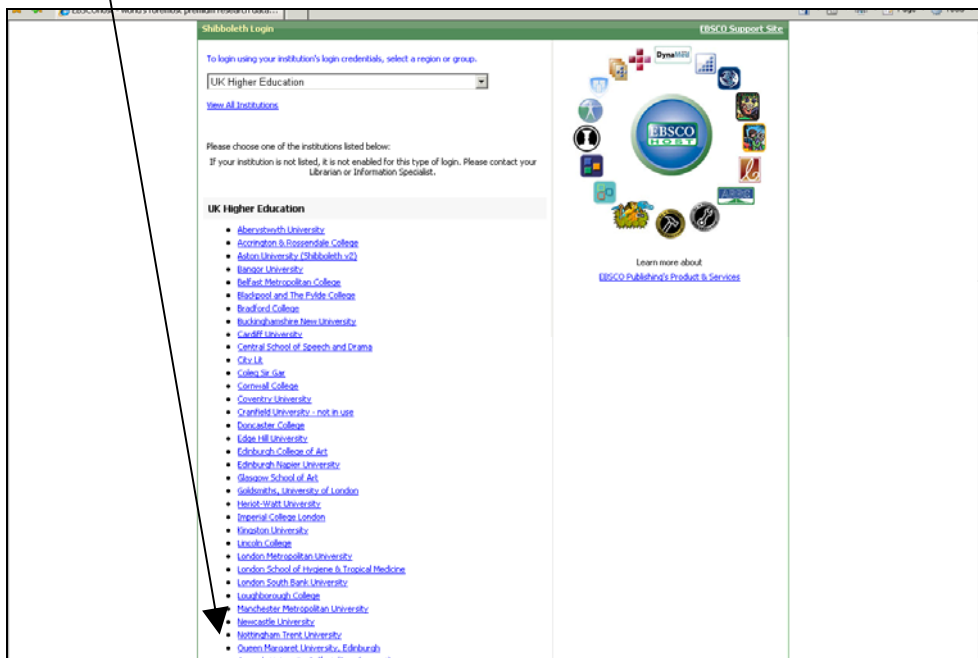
EBSCOhost - World's foremost premium research data...

Shibboleth Login

EBSCO Support Site

To login using your institution's login credentials, select a region or group.

UK Higher Education

View All Institutions

Please choose one of the institutions listed below:

If your institution is not listed, it is not enabled for this type of login. Please contact your Librarian or Information Specialist.

UK Higher Education

- Aberystwyth University
- Accrington & Rossendale College
- Aston University (Shibboleth v2)
- Bangor University
- Belfast Metropolitan College
- Blackpool and The Fylde College
- Bradford College
- Buckinghamshire New University
- Cardiff University
- Central School of Speech and Drama
- City Lit
- Coleg Sir Gar
- Cornwall College
- Coventry University
- Cranfield University - not in use
- Doncaster College
- Edge Hill University
- Edinburgh College of Art
- Edinburgh Napier University
- Glasgow School of Art
- Goldsmiths, University of London
- Heriot-Watt University
- Imperial College London
- Kingston University
- Lincoln College
- London Metropolitan University
- London School of Hygiene & Tropical Medicine
- London South Bank University
- Loughborough College
- Manchester Metropolitan University
- Newcastle University
- Nottingham Trent University
- Queen Margaret University, Edinburgh

DynaMed

EBSCO HOST

Learn more about

EBSCO Publishing's Product & Services